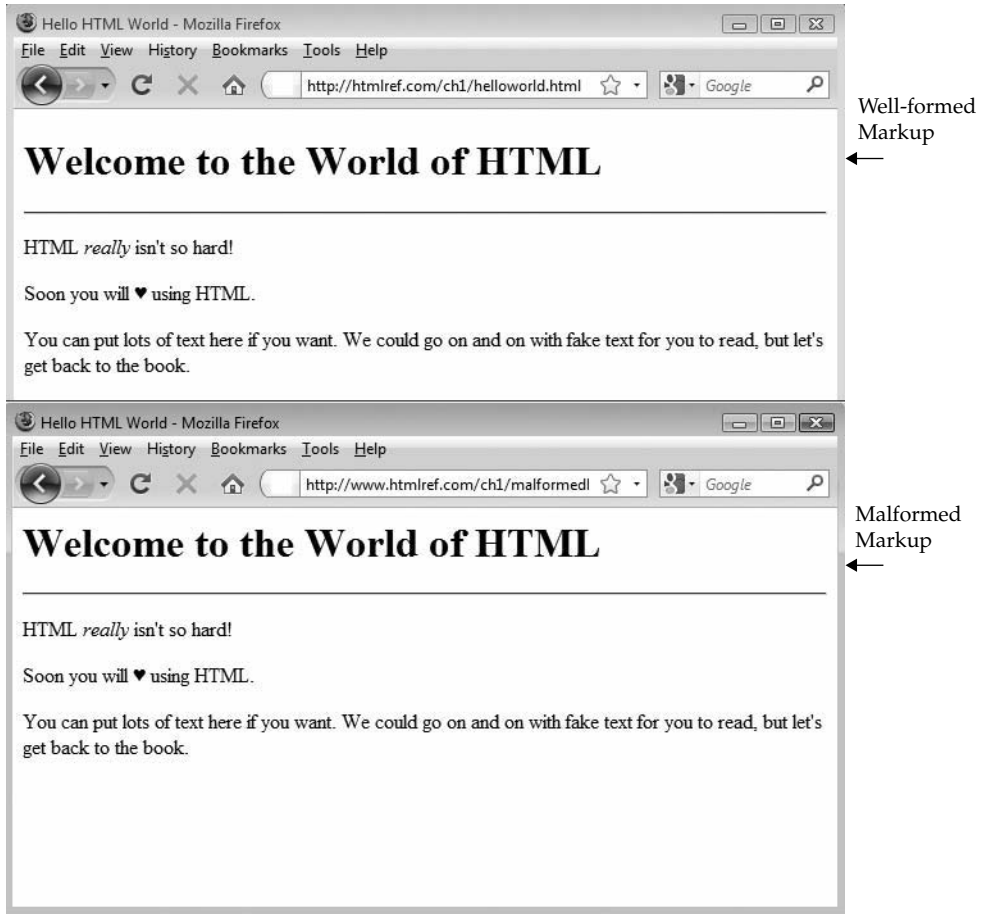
Hello HTML World - Mozilla Firefox

File Edit View History Bookmarks Tools Help

http://htmlref.com/ch1/helloworld.html

Google

Well-formed Markup

# Welcome to the World of HTML

HTML *really* isn't so hard!

Soon you will ♥ using HTML.

You can put lots of text here if you want. We could go on and on with fake text for you to read, but let's get back to the book.

Hello HTML World - Mozilla Firefox

File Edit View History Bookmarks Tools Help

http://www.htmlref.com/ch1/malformedl

Google

Malformed Markup

# Welcome to the World of HTML

HTML *really* isn't so hard!

Soon you will ♥ using HTML.

You can put lots of text here if you want. We could go on and on with fake text for you to read, but let's get back to the book.